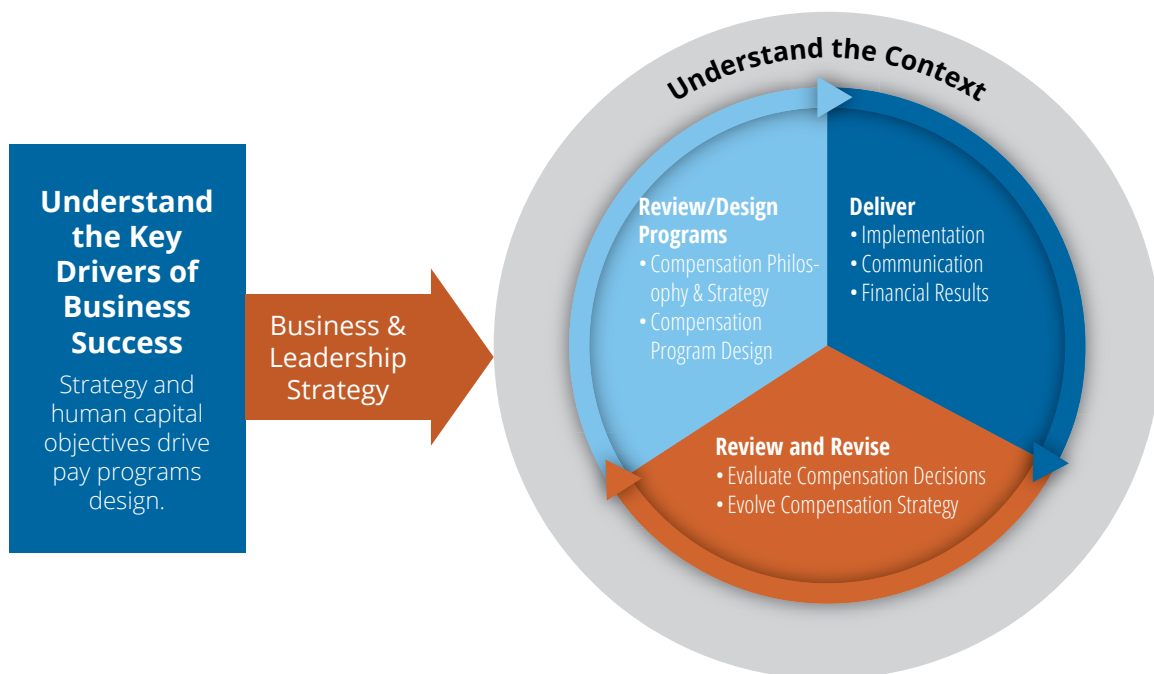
Understand the Key Drivers of Business Success

Strategy and human capital objectives drive pay programs design.

Business & Leadership Strategy

Understand the Context

Review/Design Programs
• Compensation Philosophy & Strategy
• Compensation Program Design

Deliver
• Implementation
• Communication
• Financial Results

Review and Revise
• Evaluate Compensation Decisions
• Evolve Compensation Strategy